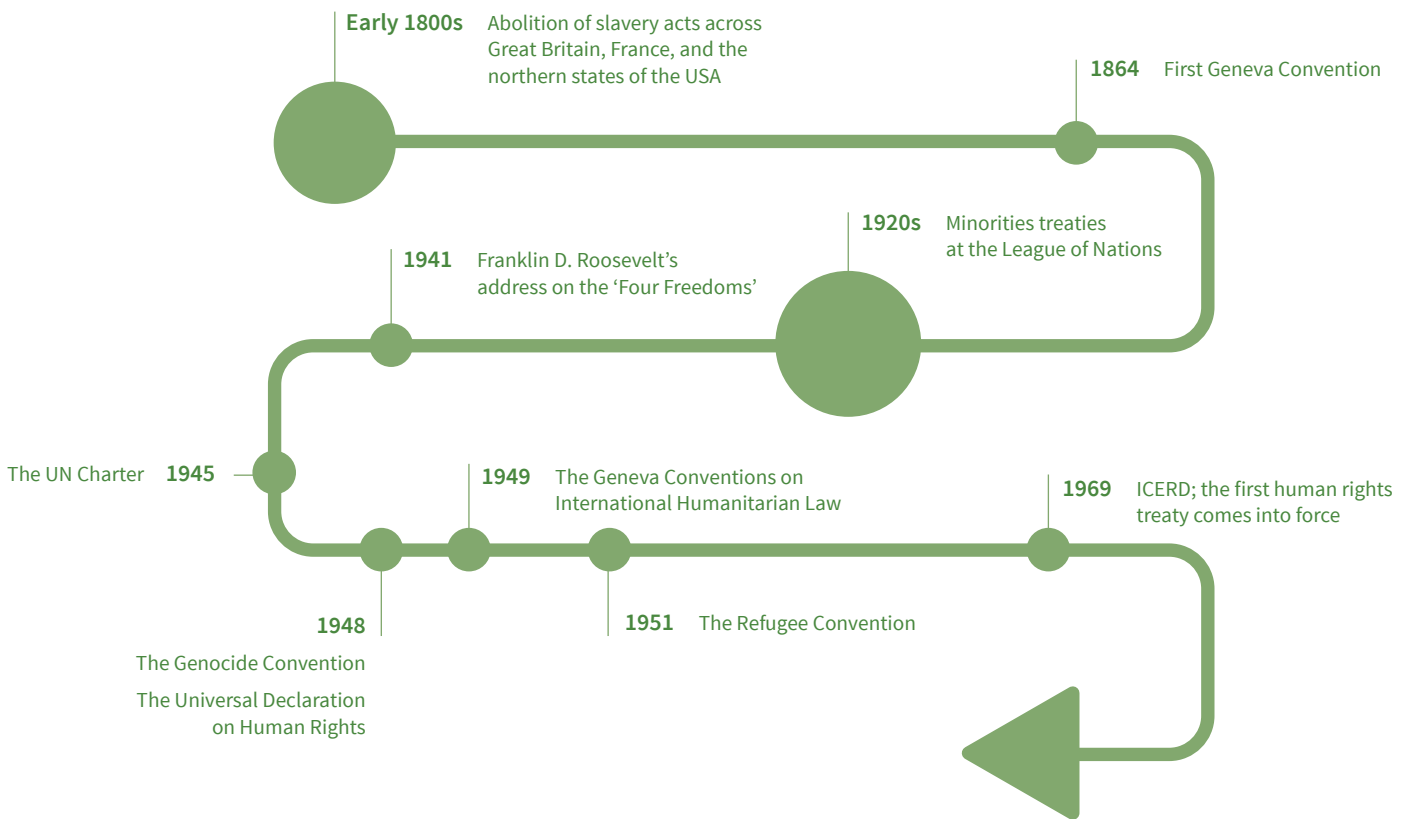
Early 1800s Abolition of slavery acts across Great Britain, France, and the northern states of the USA

1864 First Geneva Convention

1920s Minorities treaties at the League of Nations

1941 Franklin D. Roosevelt's address on the 'Four Freedoms'

The UN Charter 1945

1949 The Geneva Conventions on International Humanitarian Law

1969 ICERD; the first human rights treaty comes into force

1948

The Genocide Convention

The Universal Declaration on Human Rights

1951 The Refugee Convention